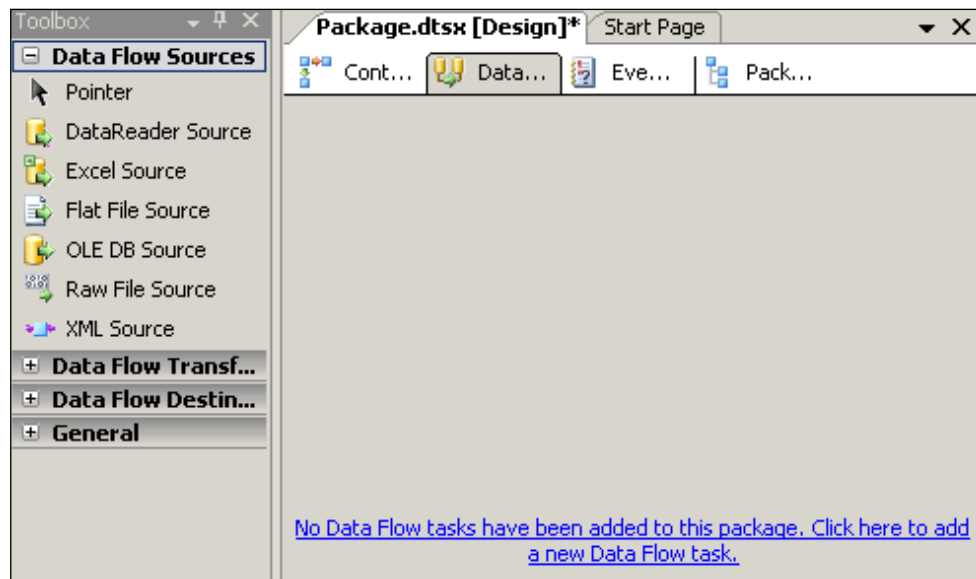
Toolbox

⊟ Data Flow Sources

Pointer

DataReader Source

Excel Source

Flat File Source

OLE DB Source

Raw File Source

XML Source

⊞ Data Flow Transf...

⊞ Data Flow Destin...

⊞ General

Package.dtsx [Design]*

Start Page

Cont...

Data...

Eve...

Pack...

No Data Flow tasks have been added to this package. Click here to add a new Data Flow task.